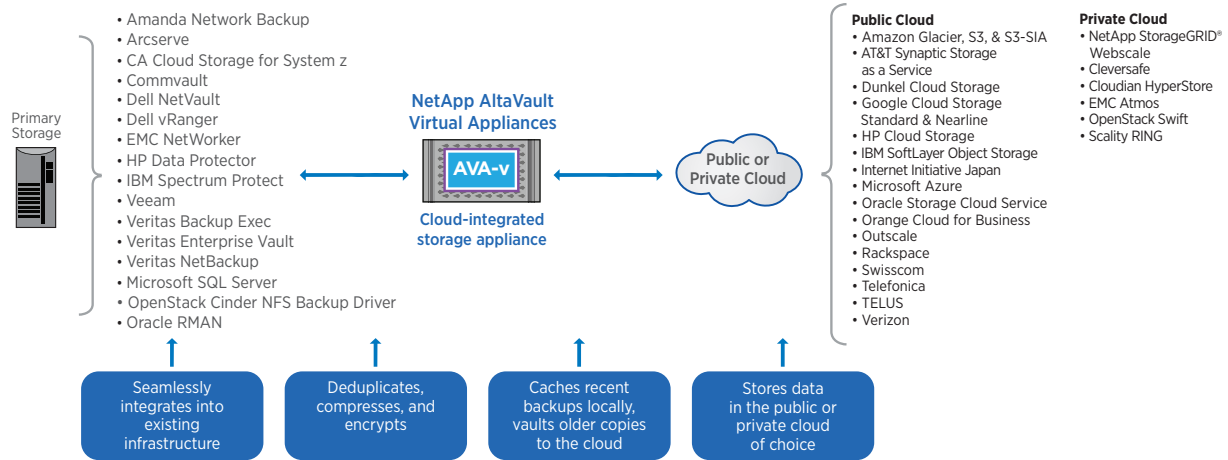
Primary Storage

• Amanda Network Backup
• Arcserve
• CA Cloud Storage for System z
• Commvault
• Dell NetVault
• Dell vRanger
• EMC NetWorker
• HP Data Protector
• IBM Spectrum Protect
• Veeam
• Veritas Backup Exec
• Veritas Enterprise Vault
• Veritas NetBackup
• Microsoft SQL Server
• OpenStack Cinder NFS Backup Driver
• Oracle RMAN

NetApp AltaVault Virtual Appliances

AVA-v

Cloud-integrated storage appliance

Public or Private Cloud

Public Cloud
• Amazon Glacier, S3, & S3-SIA
• AT&T Synaptic Storage as a Service
• Dunkel Cloud Storage
• Google Cloud Storage Standard & Nearline
• HP Cloud Storage
• IBM SoftLayer Object Storage
• Internet Initiative Japan
• Microsoft Azure
• Oracle Storage Cloud Service
• Orange Cloud for Business
• Outscale
• Rackspace
• Swisscom
• Telefonica
• TELUS
• Verizon

Private Cloud
• NetApp StorageGRID® Webscale
• Cleversafe
• Cloudian HyperStore
• EMC Atmos
• OpenStack Swift
• Scality RING

Seamlessly integrates into existing infrastructure

Deduplicates, compresses, and encrypts

Caches recent backups locally, vaults older copies to the cloud

Stores data in the public or private cloud of choice